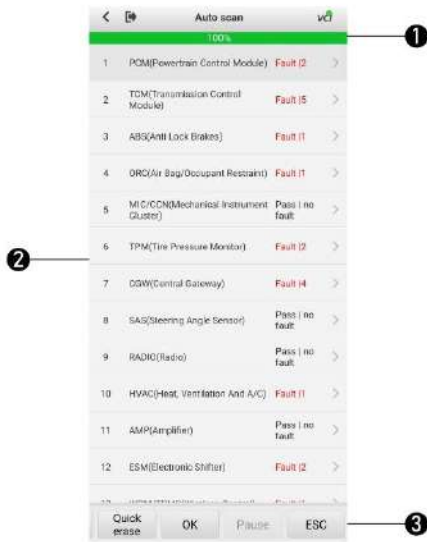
Auto scan

vci

100%

❶

| 1 | PCM(Powertrain Control Module) | Fault \| 2 | > |
|---|---|---|---|
| 2 | TCM(Transmission Control Module) | Fault \| 5 | > |
| 3 | ABS(Anti Lock Brakes) | Fault \| 1 | > |
| 4 | ORC(Air Bag/Occupant Restraint) | Fault \| 1 | > |
| 5 | MIC/CCN(Mechanical Instrument Cluster) | Pass \| no fault | > |
| 6 | TPM(Tire Pressure Monitor) | Fault \| 2 | > |
| 7 | CGW(Central Gateway) | Fault \| 4 | > |
| 8 | SAS(Steering Angle Sensor) | Pass \| no fault | > |
| 9 | RADIO(Radio) | Pass \| no fault | > |
| 10 | HVAC(Heat, Ventilation And A/C) | Fault \| 1 | > |
| 11 | AMP(Amplifier) | Pass \| no fault | > |
| 12 | ESM(Electronic Shifter) | Fault \| 2 | > |
| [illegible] | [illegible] | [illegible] | |

❷

Quick erase OK Pause ESC

❸